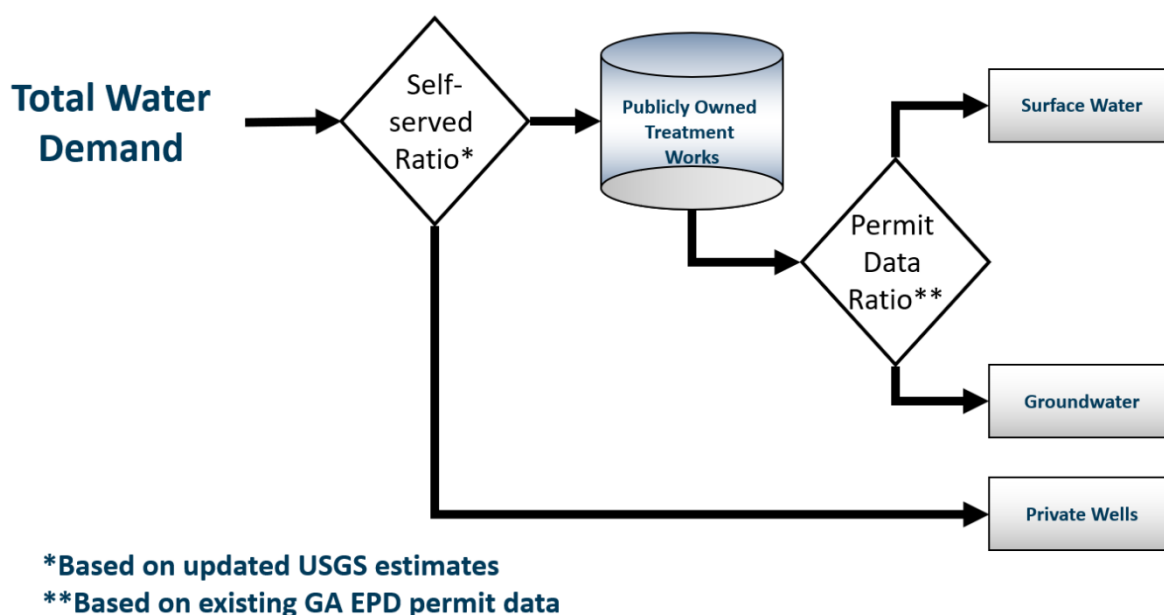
Total Water Demand

Self-served Ratio*

Publicly Owned Treatment Works

Permit Data Ratio**

Surface Water

Groundwater

Private Wells

*Based on updated USGS estimates

**Based on existing GA EPD permit data